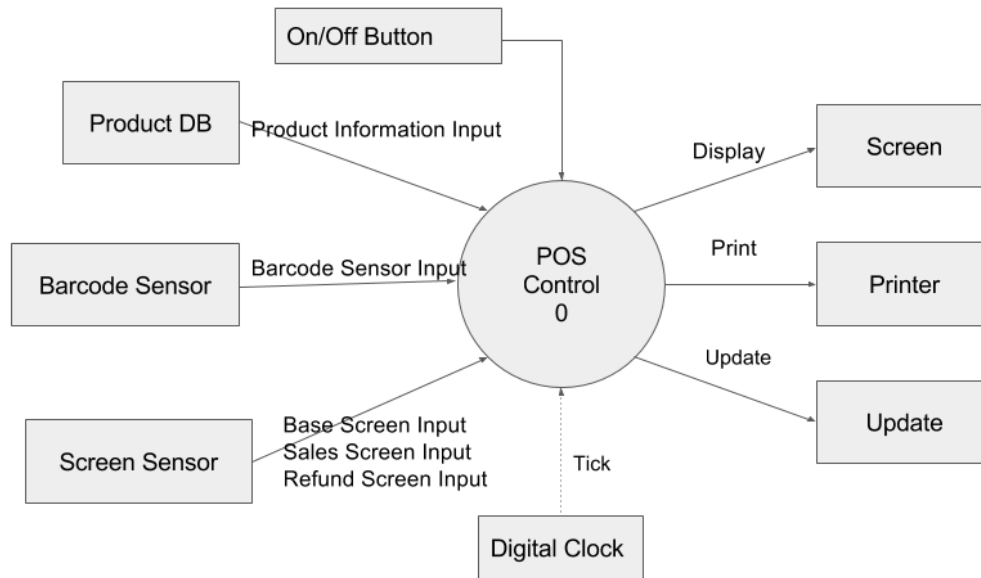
On/Off Button

Product DB

Product Information Input

Display

Screen

POS
Control
0

Print

Barcode Sensor

Barcode Sensor Input

Printer

Update

Update

Screen Sensor

Base Screen Input
Sales Screen Input
Refund Screen Input

Tick

Digital Clock